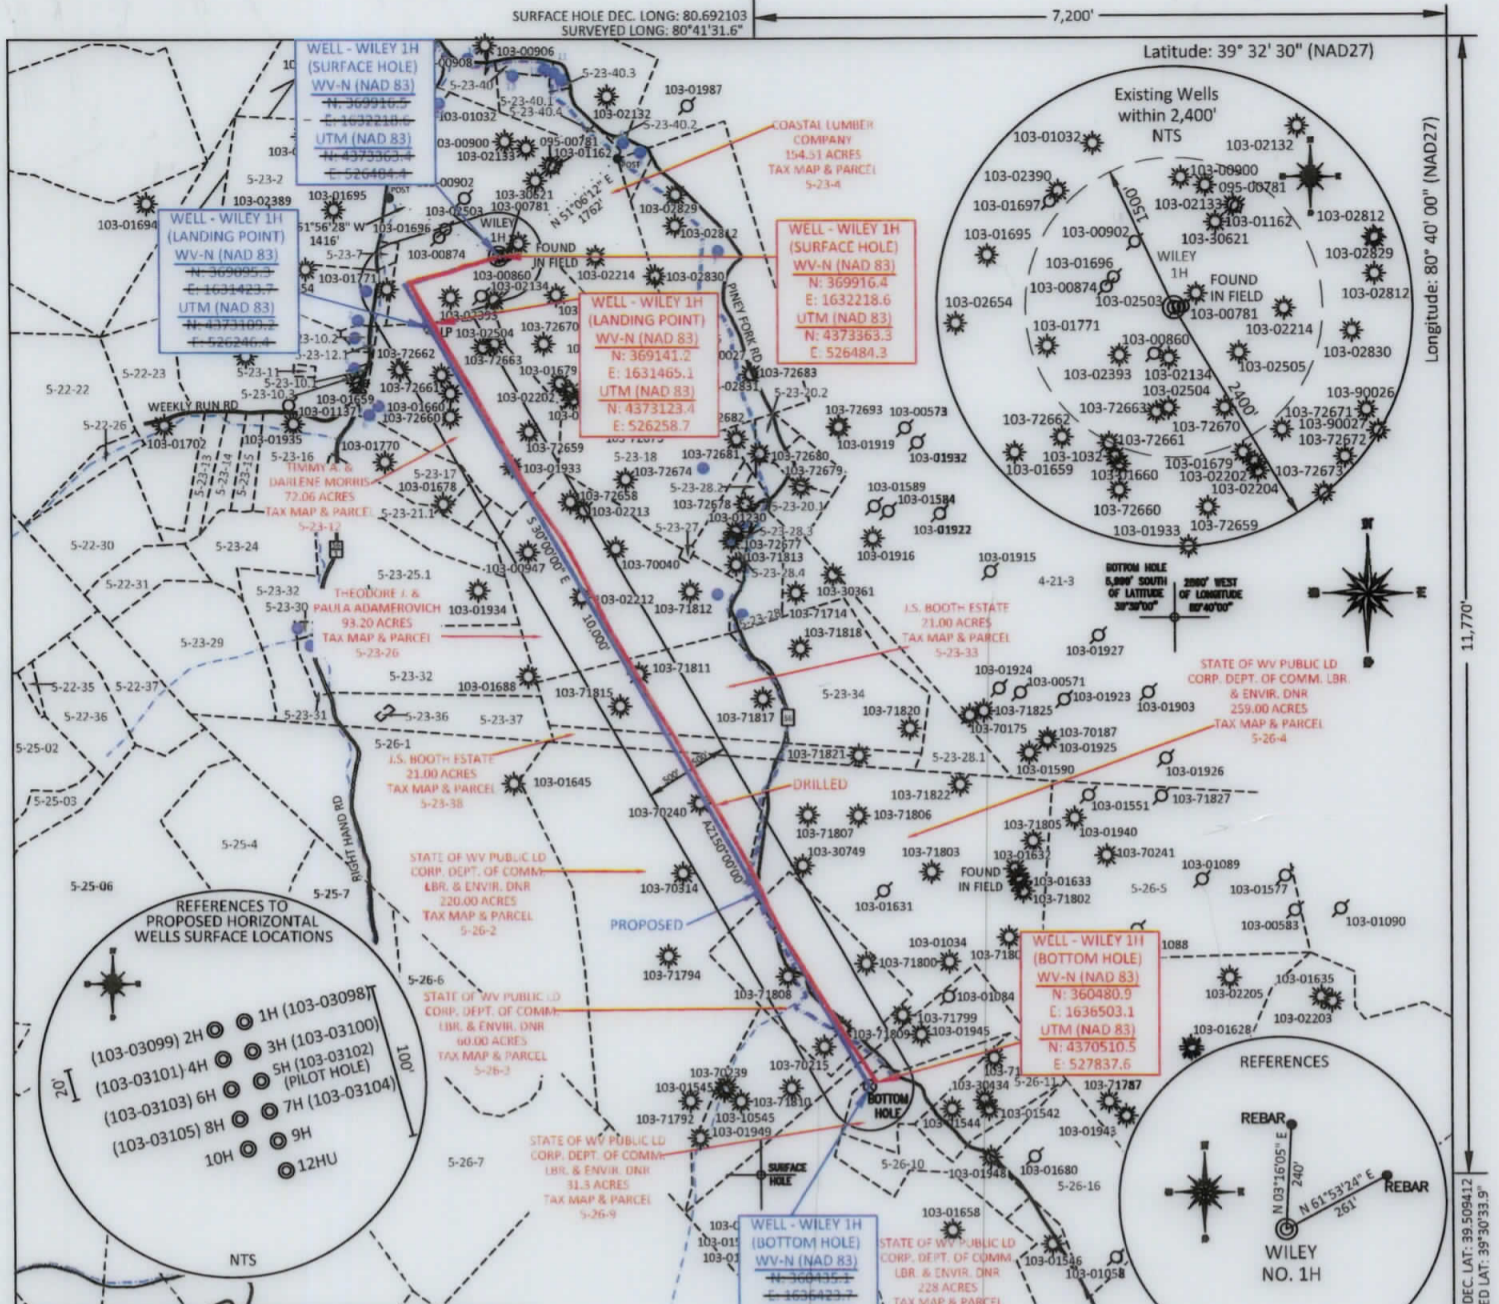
SURFACE HOLE DEC. LONG: 80.692103
SURVEYED LONG: 80°41'31.6"

7,200'

Latitude: 39° 32' 30" (NAD27)

Longitude: 80° 40' 00" (NAD27)

11,770'

WELL - WILEY 1H
(SURFACE HOLE)
WV-N (NAD 83)
N: 369916.5
E: 1632218.6
UTM (NAD 83)
N: 4373363.4
E: 526484.4

WELL - WILEY 1H
(LANDING POINT)
WV-N (NAD 83)
N: 369095.3
E: 1631423.7
UTM (NAD 83)
N: 4373109.2
E: 526246.4

COASTAL LUMBER COMPANY
154.51 ACRES
TAX MAP & PARCEL
5-23-4

WELL - WILEY 1H
(SURFACE HOLE)
WV-N (NAD 83)
N: 369916.4
E: 1632218.6
UTM (NAD 83)
N: 4373363.3
E: 526484.3

WELL - WILEY 1H
(LANDING POINT)
WV-N (NAD 83)
N: 369141.2
E: 1631465.1
UTM (NAD 83)
N: 4373123.4
E: 526258.7

N 51°06'12" E
1762'

61°56'28" W
1416'

FOUND IN FIELD

PINEY FORK RD

WEEKLY RUN RD

RIGHT HAND RD

TIMMY A. & DARLENE MORRIS
72.06 ACRES
TAX MAP & PARCEL
5-23-12

THEODORE J. & PAULA ADAMEROVICH
93.20 ACRES
TAX MAP & PARCEL
5-23-26

J.S. BOOTH ESTATE
21.00 ACRES
TAX MAP & PARCEL
5-23-33

J.S. BOOTH ESTATE
21.00 ACRES
TAX MAP & PARCEL
5-23-38

STATE OF WV PUBLIC LD
CORP. DEPT. OF COMM. LBR.
& ENVIR. DNR
259.00 ACRES
TAX MAP & PARCEL
5-26-4

STATE OF WV PUBLIC LD
CORP. DEPT. OF COMM.
LBR. & ENVIR. DNR
220.00 ACRES
TAX MAP & PARCEL
5-26-2

STATE OF WV PUBLIC LD
CORP. DEPT. OF COMM.
LBR. & ENVIR. DNR
60.00 ACRES
TAX MAP & PARCEL
5-26-3

STATE OF WV PUBLIC LD
CORP. DEPT. OF COMM.
LBR. & ENVIR. DNR
31.5 ACRES
TAX MAP & PARCEL
5-26-9

STATE OF WV PUBLIC LD
CORP. DEPT. OF COMM.
LBR. & ENVIR. DNR
228 ACRES
TAX MAP & PARCEL

S 30°00'00" E
10,000'

A2150°00'00"

DRILLED

PROPOSED

LP

BOTTOM HOLE

SURFACE HOLE

WELL - WILEY 1H
(BOTTOM HOLE)
WV-N (NAD 83)
N: 360480.9
E: 1636503.1
UTM (NAD 83)
N: 4370510.5
E: 527837.6

WELL - WILEY 1H
(BOTTOM HOLE)
WV-N (NAD 83)
N: 360435.1
E: 1636423.7

BOTTOM HOLE
5,880' SOUTH OF LATITUDE 39°30'00"
2980' WEST OF LONGITUDE 80°40'00"

Existing Wells
within 2,400'
NTS

WILEY 1H
FOUND IN FIELD
1500'
2400'

REFERENCES TO
PROPOSED HORIZONTAL
WELLS SURFACE LOCATIONS

1H (103-03098)
(103-03099) 2H
3H (103-03100)
(103-03101) 4H
5H (103-03102)
(PILOT HOLE)
(103-03103) 6H
7H (103-03104)
(103-03105) 8H
9H
10H
12HU
20'
100'
NTS

REFERENCES
REBAR
N 03°16'05" E
240'
N 61°53'24" E
261'
REBAR
WILEY
NO. 1H

DEC. LAT: 39.509412
ED LAT: 39°30'33.9"

5-23-40.3, 5-23-40, 5-23-40.1, 5-23-40.4, 5-23-40.2, 5-23-2, 5-23-7, 5-23-10.2, 5-23-12.1, 5-23-11, 5-23-10.1, 5-23-10.3, 5-22-23, 5-22-22, 5-22-26, 5-23-13, 5-23-14, 5-23-15, 5-23-16, 5-23-17, 5-23-18, 5-23-21.1, 5-23-24, 5-22-30, 5-22-31, 5-23-25.1, 5-23-32, 5-23-30, 5-23-29, 5-23-32, 5-22-35, 5-22-37, 5-22-36, 5-23-31, 5-23-36, 5-23-37, 5-26-1, 5-25-02, 5-25-03, 5-25-4, 5-25-06, 5-25-7, 5-26-6, 5-26-7, 5-23-28.2, 5-23-20.1, 5-23-27, 5-23-28.3, 5-23-28.4, 5-23-28, 5-23-20.2, 5-23-34, 5-23-28.1, 4-21-3, 5-26-5, 5-26-11, 5-26-10, 5-26-16

103-00906, 103-00908, 103-01987, 103-02132, 103-01032, 103-00900, 103-02133, 095-00781, 103-01162, 103-00902, 103-30621, 103-00781, 103-02389, 103-01695, 103-02503, 103-01694, 103-01696, 103-00874, 103-02829, 103-02812, 103-00860, 103-02134, 103-02214, 103-02830, 103-01771, 103-02393, 103-02504, 103-72670, 103-72663, 103-72662, 103-72661, 103-72660, 103-01659, 103-01137, 103-01660, 103-01679, 103-02202, 103-02831, 103-72683, 103-01702, 103-01935, 103-01770, 103-01678, 103-72659, 103-01933, 103-72674, 103-72681, 103-72680, 103-72679, 103-72658, 103-02213, 103-72678, 103-72677, 103-71813, 103-72693, 103-00573, 103-01919, 103-01932, 103-01589, 103-01584, 103-01922, 103-01916, 103-01915, 103-00947, 103-70040, 103-30361, 103-01934, 103-02212, 103-71812, 103-71714, 103-71818, 103-01927, 103-71811, 103-01688, 103-71815, 103-71817, 103-71820, 103-01924, 103-00571, 103-01923, 103-71825, 103-70175, 103-01903, 103-70187, 103-01925, 103-71821, 103-01590, 103-01926, 103-01645, 103-71822, 103-01551, 103-71827, 103-70240, 103-71806, 103-71807, 103-30749, 103-71805, 103-01940, 103-70241, 103-71803, 103-01637, 103-01089, 103-01633, 103-71802, 103-01577, 103-70314, 103-01631, 103-00583, 103-01090, 103-01034, 103-71800, 103-71801, 103-01088, 103-71794, 103-71808, 103-01084, 103-02205, 103-01635, 103-02203, 103-71799, 103-71809, 103-01945, 103-01628, 103-70239, 103-70215, 103-01545, 103-71810, 103-30434, 103-71787, 103-71792, 103-10545, 103-01949, 103-01544, 103-01542, 103-01943, 103-01948, 103-01680, 103-01658, 103-01546, 103-01058, 103-02390, 103-01697, 103-02654, 103-90026, 103-72671, 103-90027, 103-72672, 103-72673, 103-01032, 103-02204, 103-02505